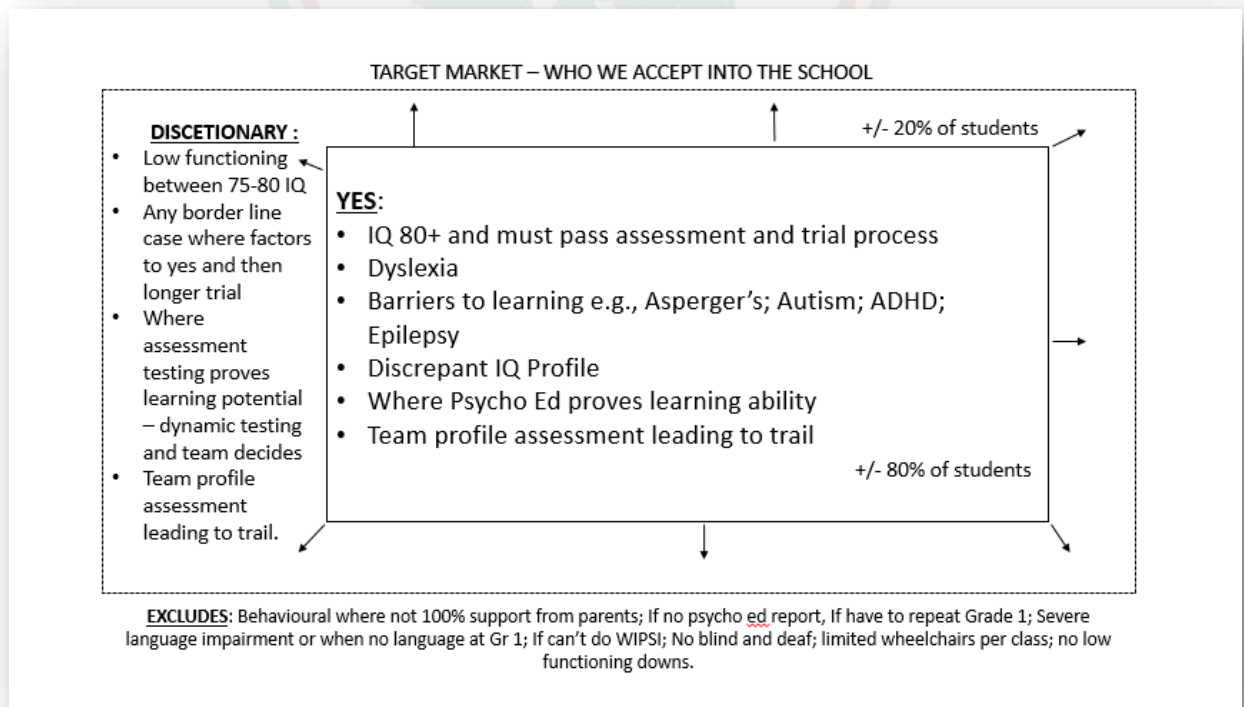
TARGET MARKET – WHO WE ACCEPT INTO THE SCHOOL

+/- 20% of students

DISCETIONARY :
- Low functioning between 75-80 IQ
- Any border line case where factors to yes and then longer trial
- Where assessment testing proves learning potential – dynamic testing and team decides
- Team profile assessment leading to trail.

YES:
- IQ 80+ and must pass assessment and trial process
- Dyslexia
- Barriers to learning e.g., Asperger's; Autism; ADHD; Epilepsy
- Discrepant IQ Profile
- Where Psycho Ed proves learning ability
- Team profile assessment leading to trail

+/- 80% of students

EXCLUDES: Behavioural where not 100% support from parents; If no psycho ed report, If have to repeat Grade 1; Severe language impairment or when no language at Gr 1; If can't do WIPSI; No blind and deaf; limited wheelchairs per class; no low functioning downs.